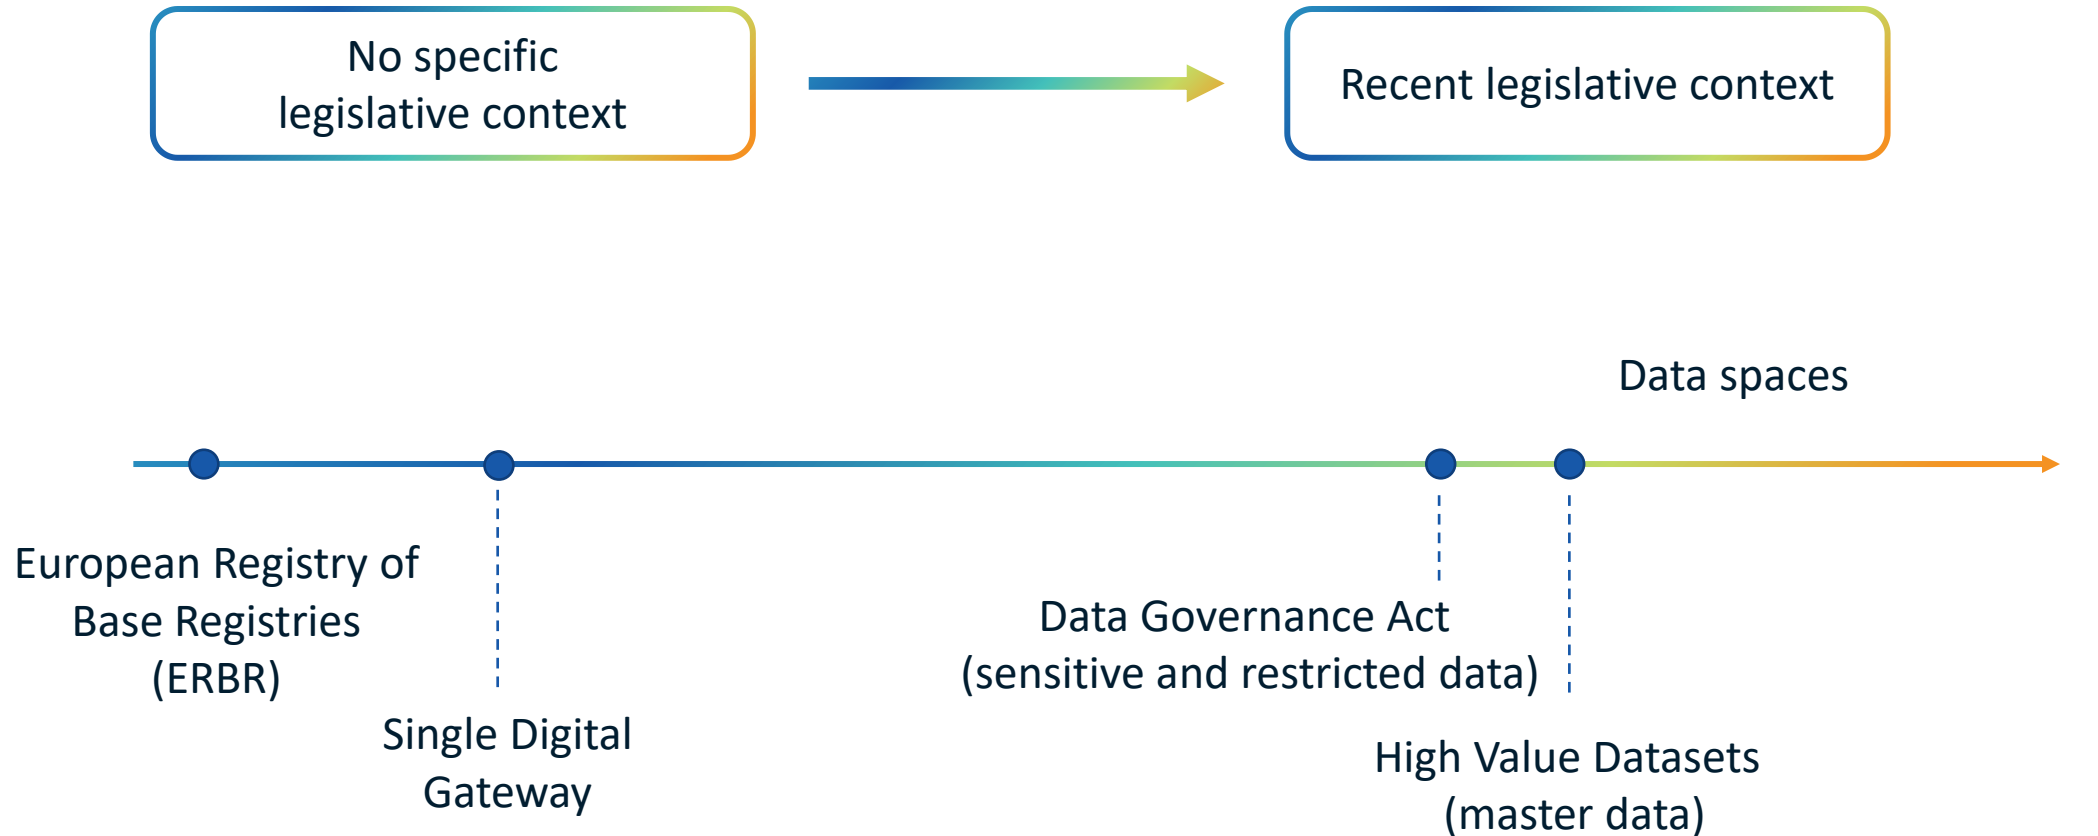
No specific legislative context

Recent legislative context

Data spaces

European Registry of Base Registries (ERBR)

Single Digital Gateway

Data Governance Act (sensitive and restricted data)

High Value Datasets (master data)